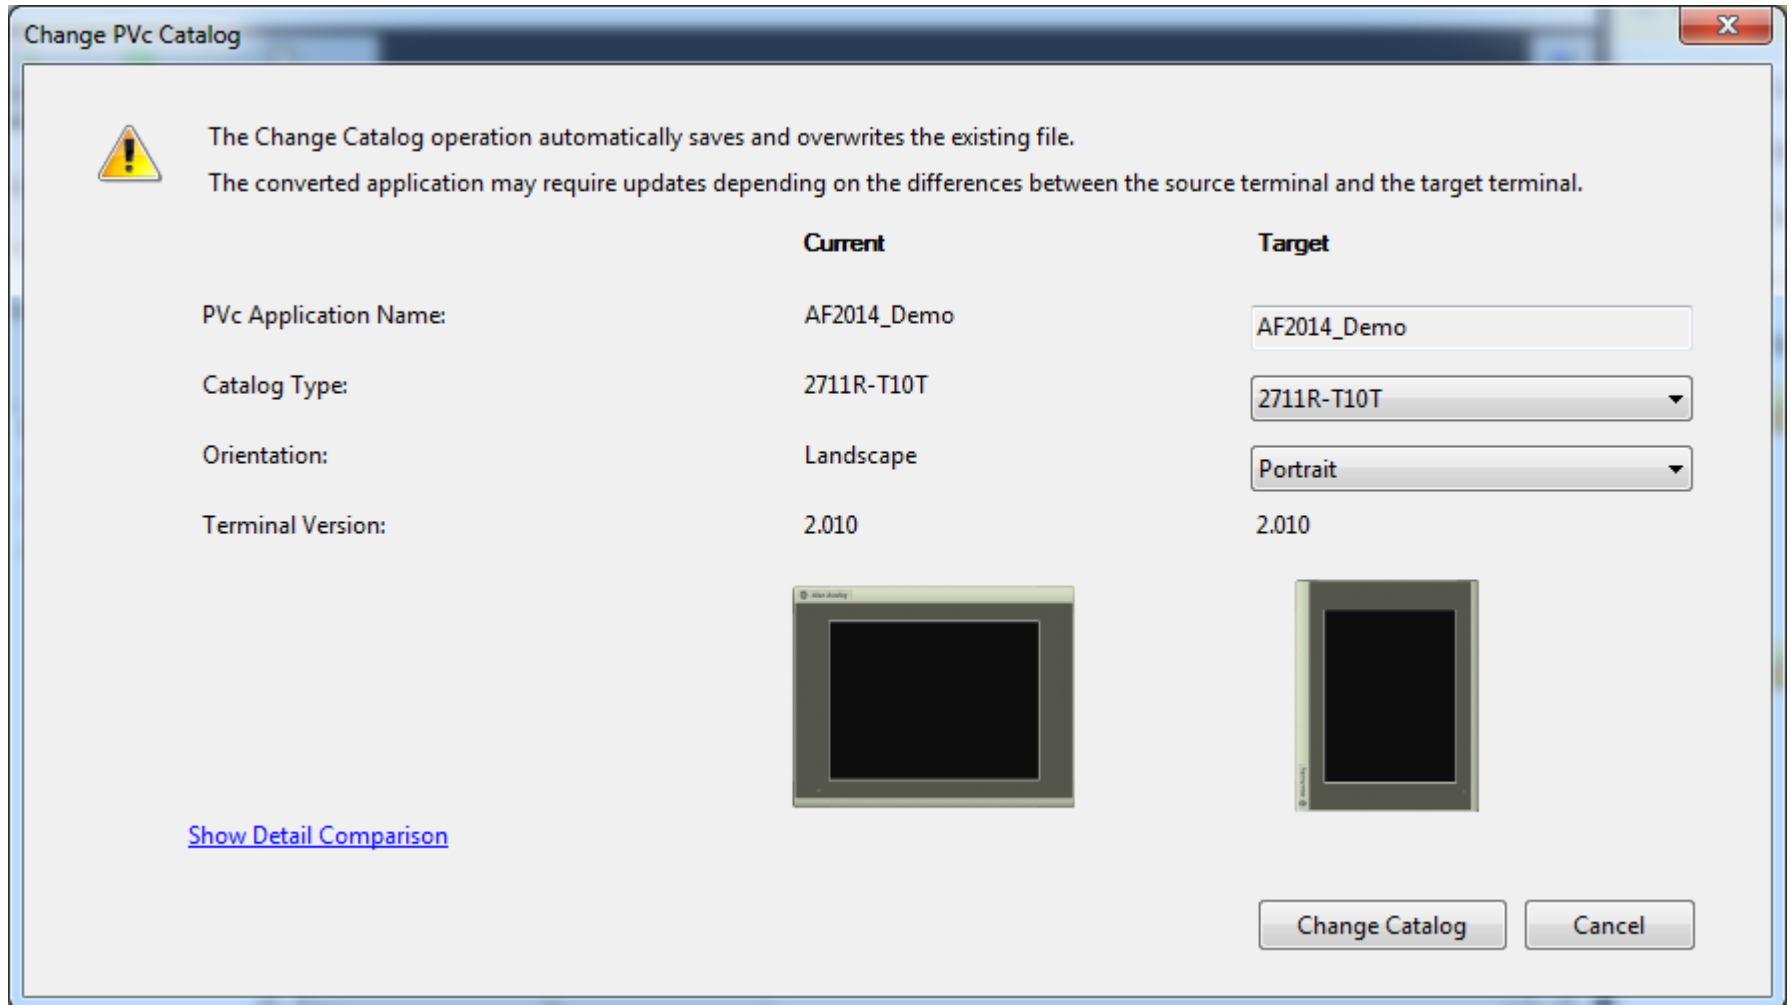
Change PVc Catalog

The Change Catalog operation automatically saves and overwrites the existing file.

The converted application may require updates depending on the differences between the source terminal and the target terminal.

| | Current | Target |
|---|---|---|
| PVc Application Name: | AF2014_Demo | AF2014_Demo |
| Catalog Type: | 2711R-T10T | 2711R-T10T |
| Orientation: | Landscape | Portrait |
| Terminal Version: | 2.010 | 2.010 |

Show Detail Comparison

Change Catalog

Cancel